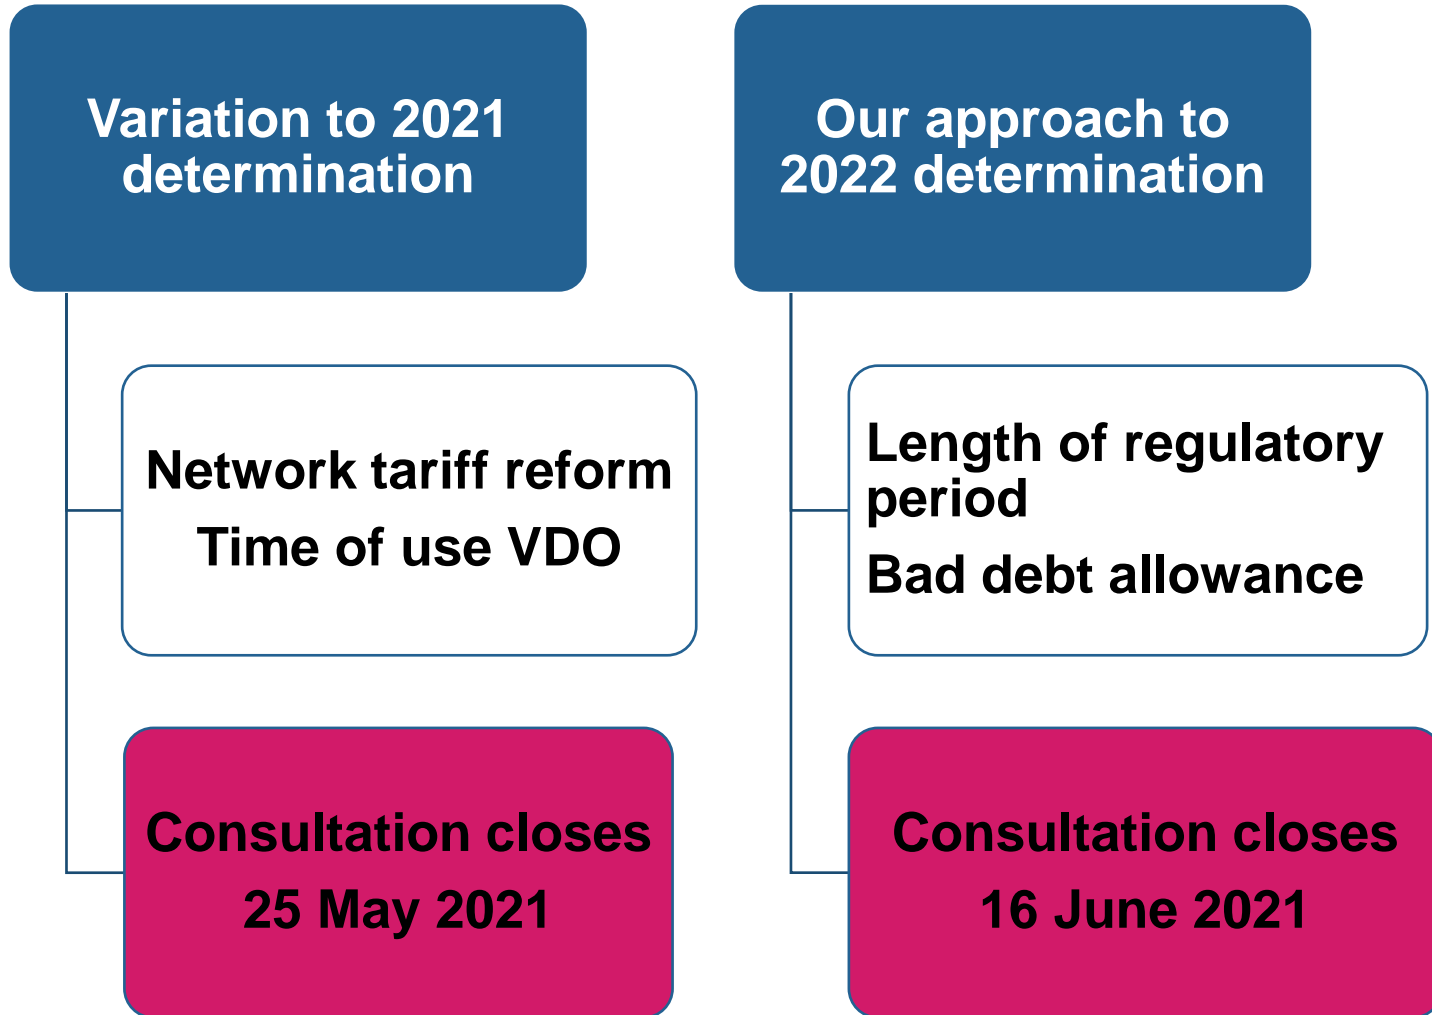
Variation to 2021 determination

Network tariff reform

Time of use VDO

Consultation closes

25 May 2021

Our approach to 2022 determination

Length of regulatory period

Bad debt allowance

Consultation closes

16 June 2021